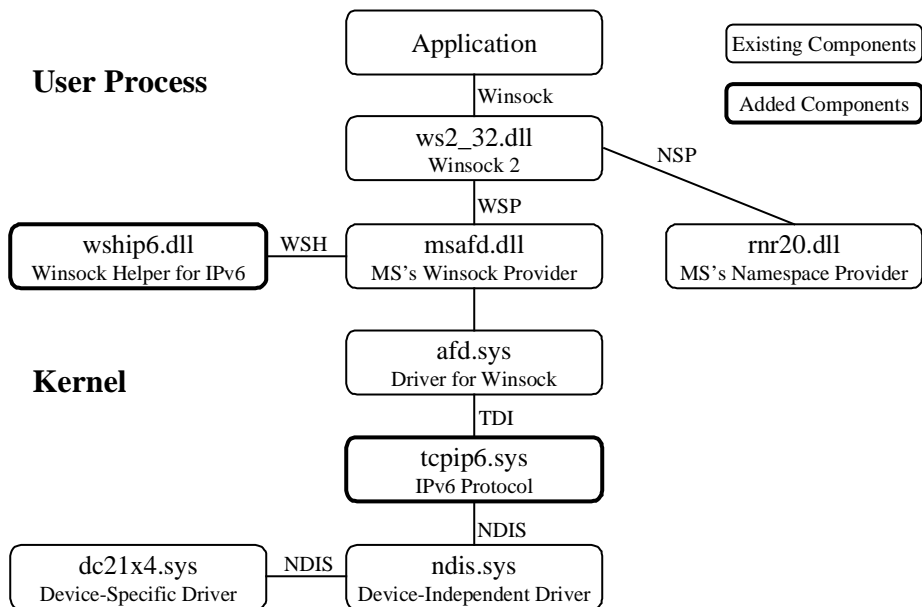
Application

Existing Components

User Process

Added Components

Winsock

ws2_32.dll
Winsock 2

NSP

WSP

wship6.dll
Winsock Helper for IPv6

WSH

msafd.dll
MS's Winsock Provider

rnr20.dll
MS's Namespace Provider

afd.sys
Driver for Winsock

Kernel

TDI

tcpip6.sys
IPv6 Protocol

NDIS

dc21x4.sys
Device-Specific Driver

NDIS

ndis.sys
Device-Independent Driver